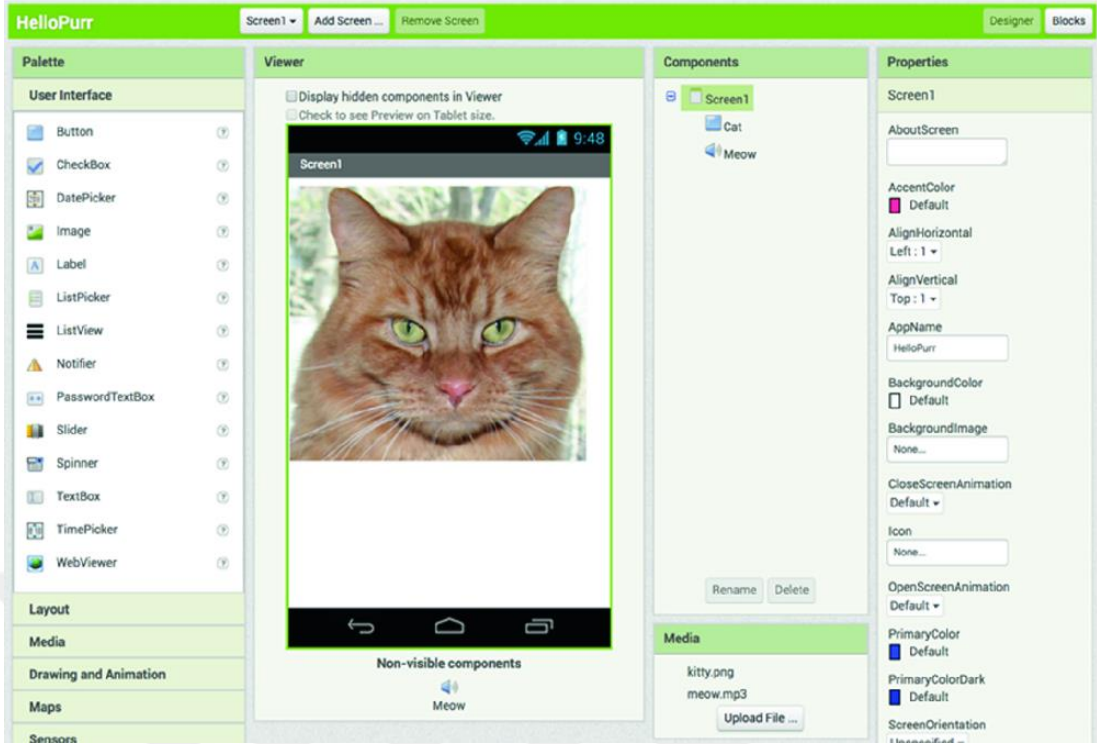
HelloPurr

Screen1 ▾ Add Screen ... Remove Screen

Designer Blocks

Palette

User Interface

Button
CheckBox
DatePicker
Image
Label
ListPicker
ListView
Notifier
PasswordTextBox
Slider
Spinner
TextBox
TimePicker
WebViewer

Layout
Media
Drawing and Animation
Maps
Sensors

Viewer

Display hidden components in Viewer
Check to see Preview on Tablet size.

9:48
Screen1

Non-visible components
Meow

Components

Screen1
Cat
Meow

Rename Delete

Media

kitty.png
meow.mp3
Upload File ...

Properties

Screen1

AboutScreen

AccentColor
Default

AlignHorizontal
Left : 1 ▾

AlignVertical
Top : 1 ▾

AppName
HelloPurr

BackgroundColor
Default

BackgroundImage
None...

CloseScreenAnimation
Default ▾

Icon
None...

OpenScreenAnimation
Default ▾

PrimaryColor
Default

PrimaryColorDark
Default

ScreenOrientation
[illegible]